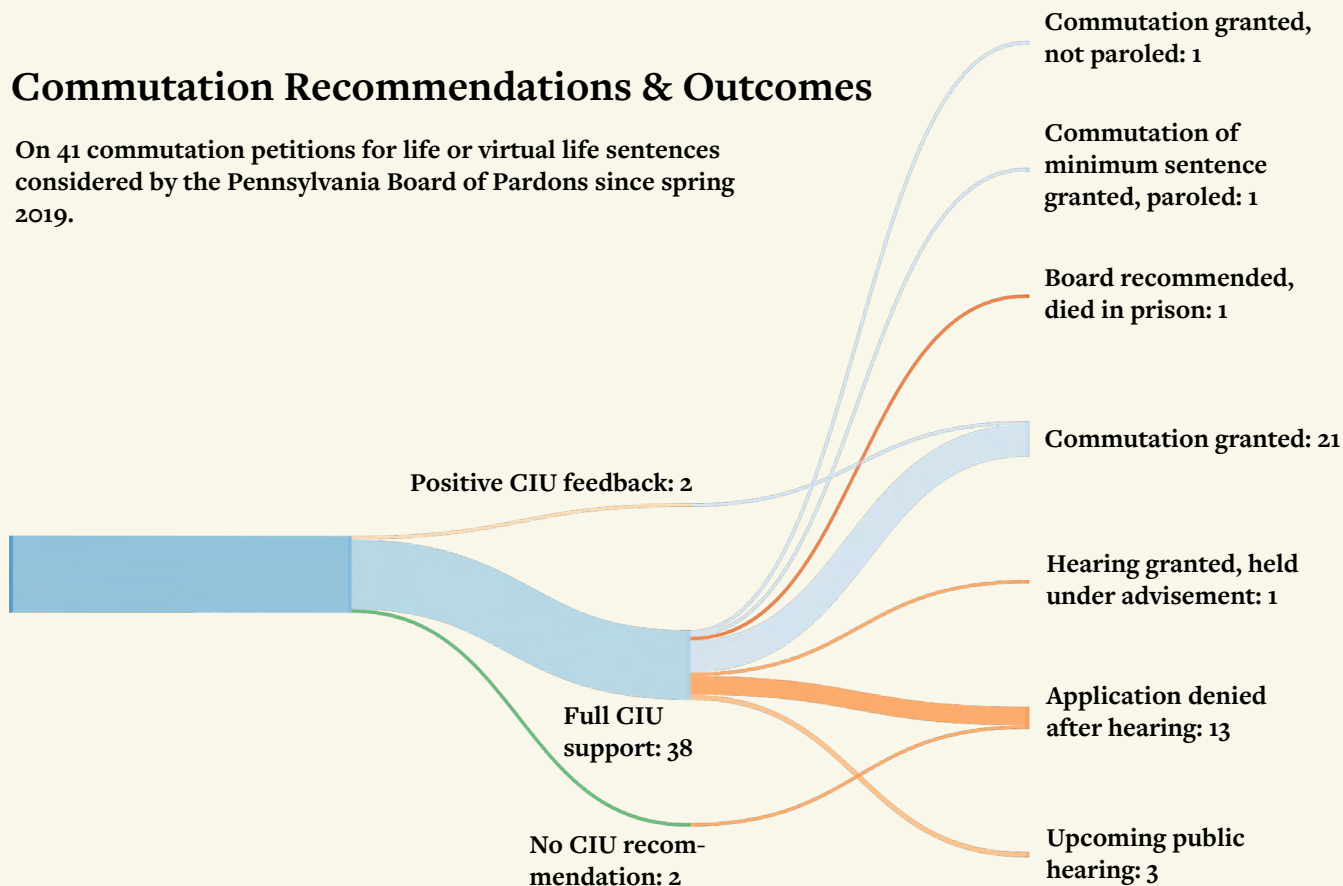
Commutation Recommendations & Outcomes

On 41 commutation petitions for life or virtual life sentences considered by the Pennsylvania Board of Pardons since spring 2019.

Commutation granted, not paroled: 1

Commutation of minimum sentence granted, paroled: 1

Board recommended, died in prison: 1

Commutation granted: 21

Positive CIU feedback: 2

Hearing granted, held under advisement: 1

Application denied after hearing: 13

Full CIU support: 38

No CIU recommendation: 2

Upcoming public hearing: 3